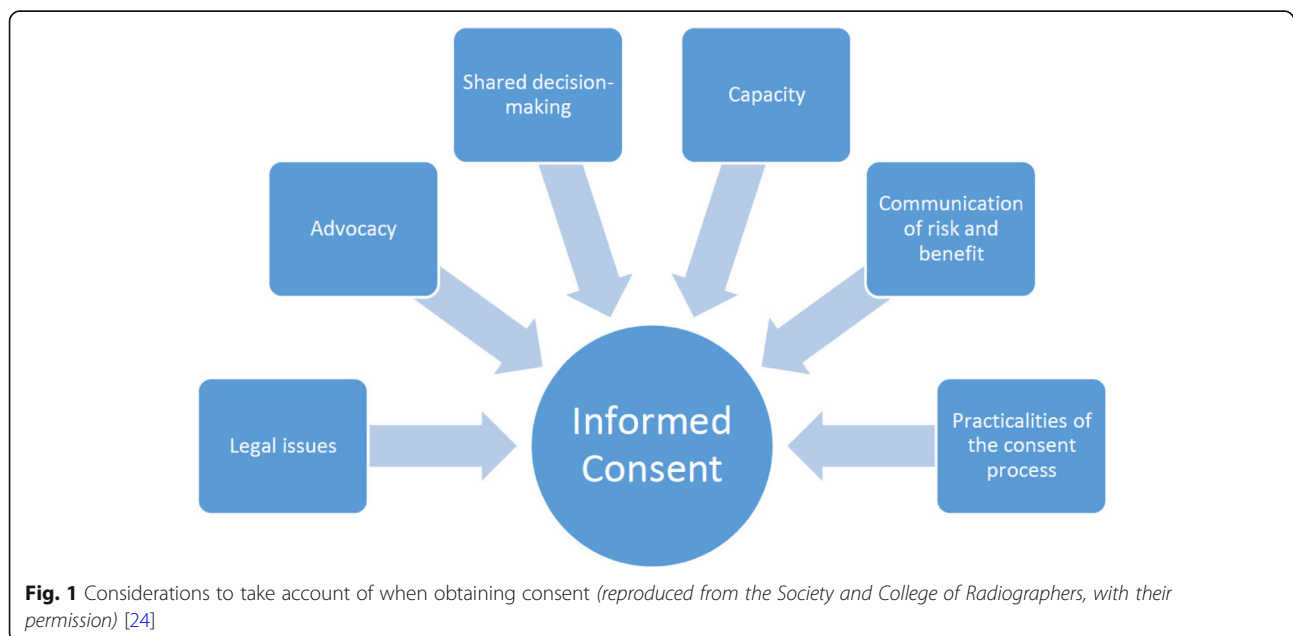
Shared decision-making

Capacity

Advocacy

Communication of risk and benefit

Legal issues

Informed Consent

Practicalities of the consent process

**Fig. 1** Considerations to take account of when obtaining consent *(reproduced from the Society and College of Radiographers, with their permission)* [24]